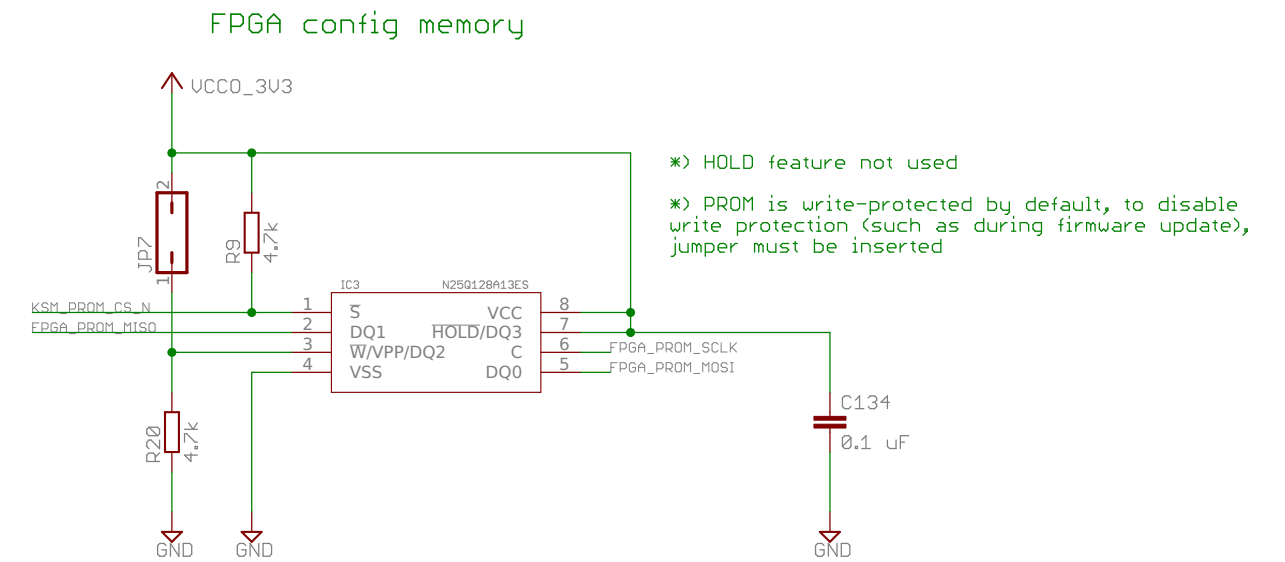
FPGA config memory

VCCO_3V3

*) HOLD feature not used

*) PROM is write-protected by default, to disable write protection (such as during firmware update), jumper must be inserted

2
JP7
1

R9
4.7k

IC3
N25Q128A13ES

KSM_PROM_CS_N
FPGA_PROM_MISO

1 $\overline{S}$
2 DQ1
3 $\overline{W}$/VPP/DQ2
4 VSS

VCC 8
$\overline{HOLD}$/DQ3 7
C 6
DQ0 5

FPGA_PROM_SCLK
FPGA_PROM_MOSI

C134
0.1 uF

R20
4.7k

GND
GND
GND